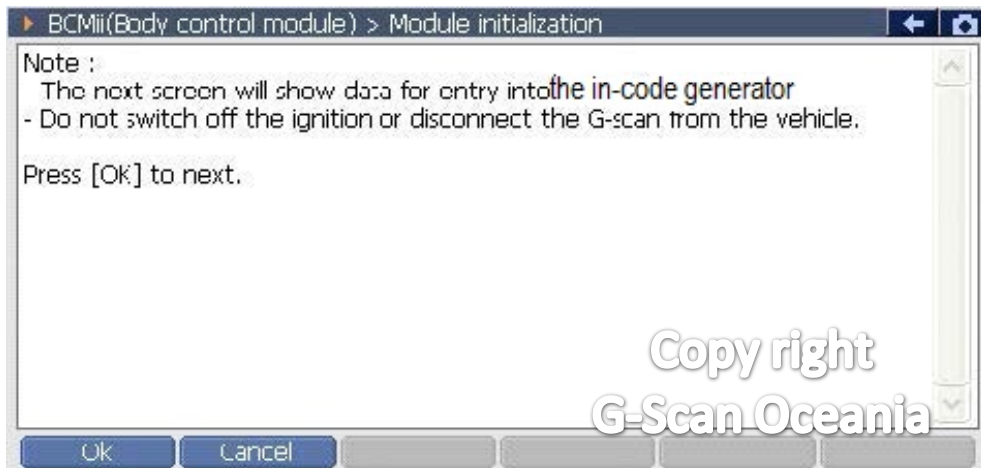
BCMii(Body control module) > Module initialization

Note :
The next screen will show data for entry intothe in-code generator
- Do not switch off the ignition or disconnect the G-scan from the vehicle.

Press [Ok] to next.

Copy right
G-Scan Oceania

Ok
Cancel